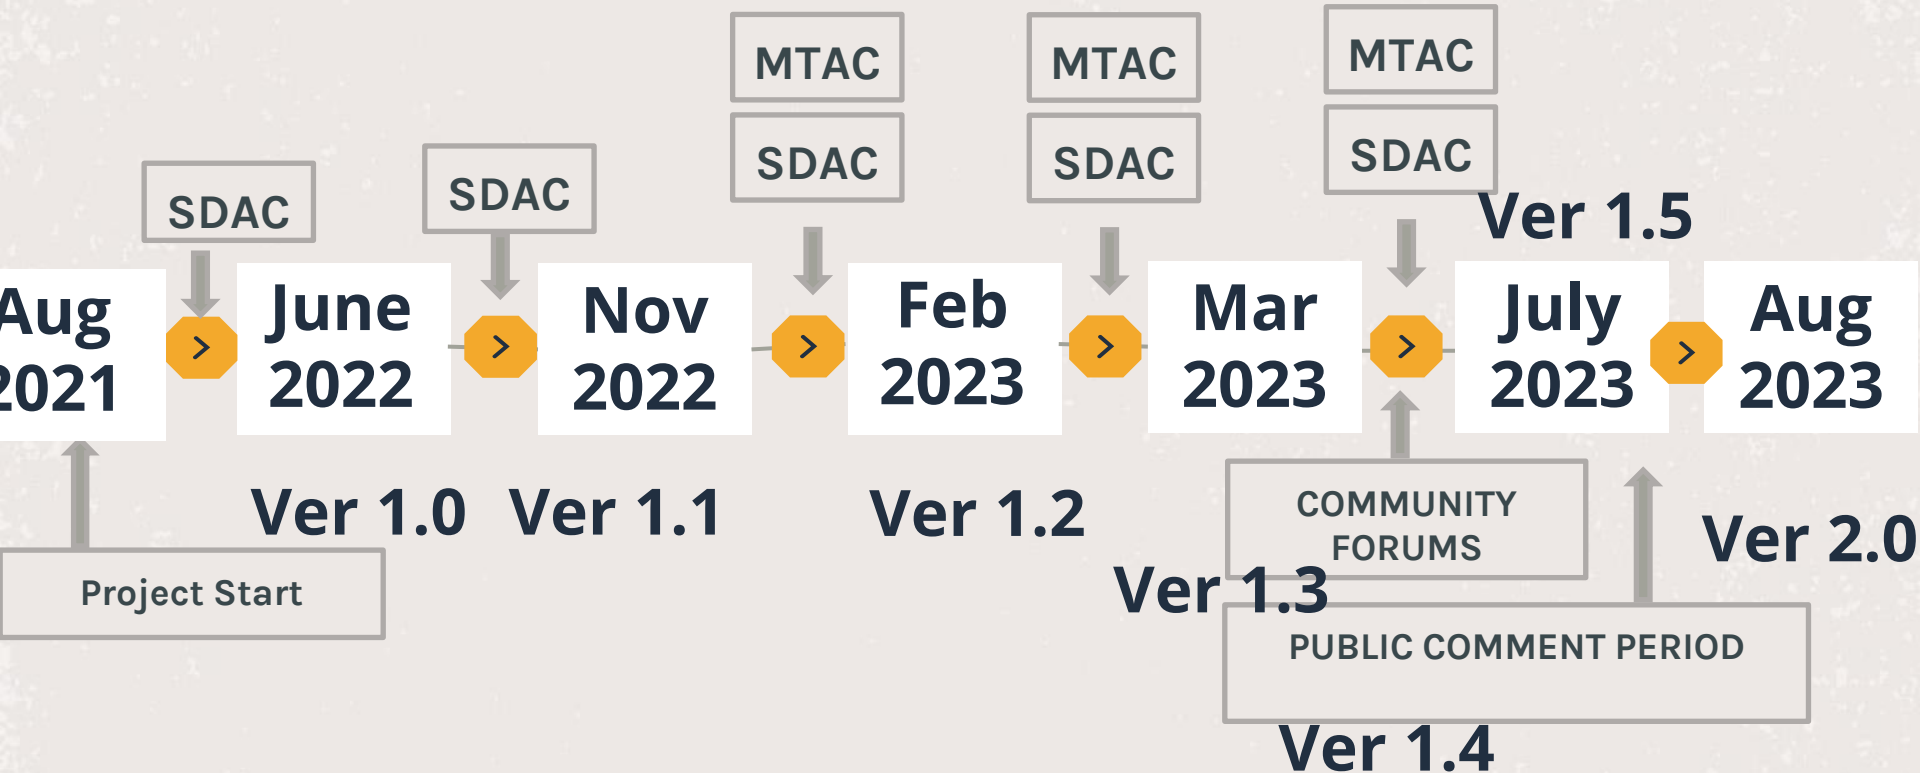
MTAC

MTAC

MTAC

SDAC

SDAC

SDAC

SDAC

SDAC

Ver 1.5

Aug 2021

June 2022

Nov 2022

Feb 2023

Mar 2023

July 2023

Aug 2023

Ver 1.0

Ver 1.1

Ver 1.2

COMMUNITY FORUMS

Ver 2.0

Project Start

Ver 1.3

PUBLIC COMMENT PERIOD

Ver 1.4